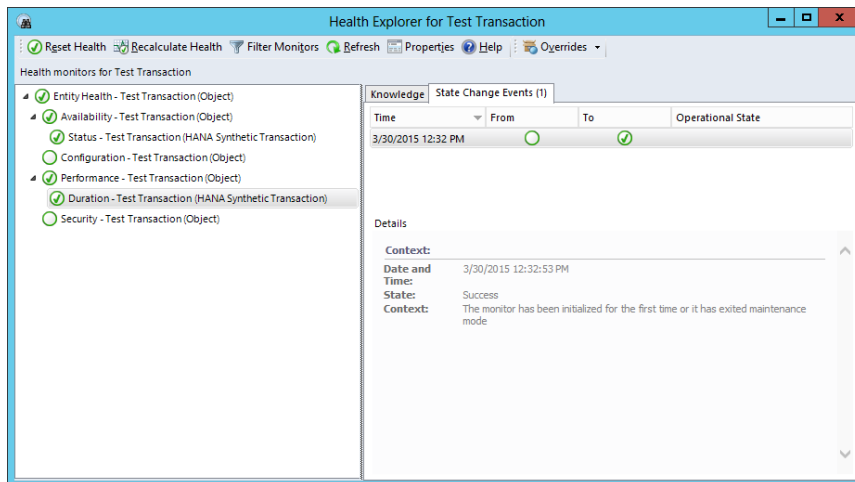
Health Explorer for Test Transaction

Reset Health  Recalculate Health  Filter Monitors  Refresh  Properties  Help  Overrides

Health monitors for Test Transaction

Entity Health - Test Transaction (Object)
Availability - Test Transaction (Object)
Status - Test Transaction (HANA Synthetic Transaction)
Configuration - Test Transaction (Object)
Performance - Test Transaction (Object)
Duration - Test Transaction (HANA Synthetic Transaction)
Security - Test Transaction (Object)

Knowledge  State Change Events (1)

| Time | From | To | Operational State |
|---|---|---|---|
| 3/30/2015 12:32 PM | | | |

Details

Context:
Date and Time: 3/30/2015 12:32:53 PM
State: Success
Context: The monitor has been initialized for the first time or it has exited maintenance mode